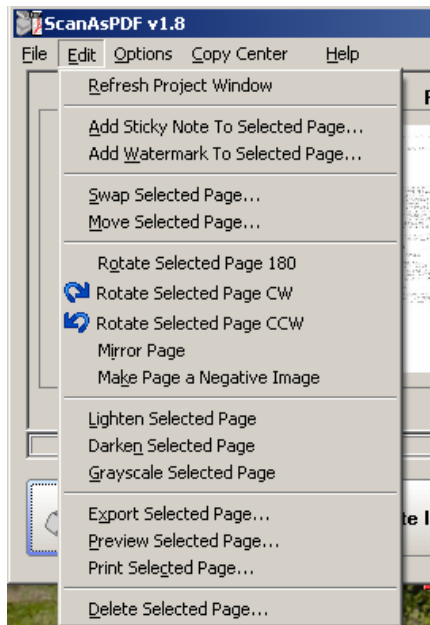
ScanAsPDF v1.8

File Edit Options Copy Center Help

Refresh Project Window

Add Sticky Note To Selected Page...
Add Watermark To Selected Page...

Swap Selected Page...
Move Selected Page...

Rotate Selected Page 180
Rotate Selected Page CW
Rotate Selected Page CCW
Mirror Page
Make Page a Negative Image

Lighten Selected Page
Darken Selected Page
Grayscale Selected Page

Export Selected Page...
Preview Selected Page...
Print Selected Page...

Delete Selected Page...

F

te I